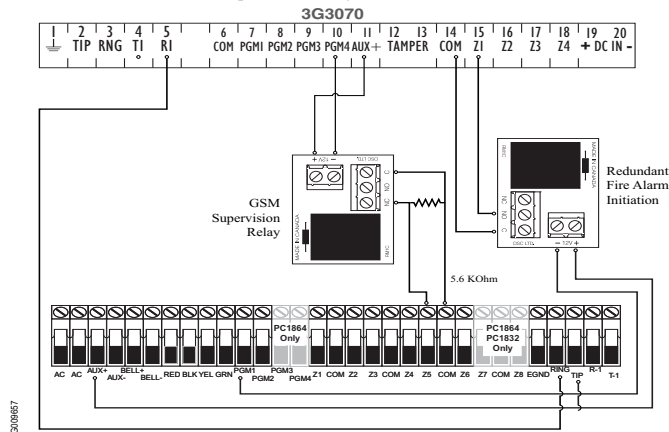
3G3070

1 2 TIP 3 RNG 4 TI 5 RI 6 COM 7 PGM1 8 PGM2 9 PGM3 10 PGM4 11 AUX + 12 TAMPER 13 14 COM 15 Z1 16 Z2 17 Z3 18 Z4 19 + DC IN 20 -

+ AZI -
NO
C
NC
RM1
MADE IN CANADA
GSM Supervision Relay

5.6 KOhm

RM1
MADE IN CANADA
NC
EN
C
DSC LTD.
- 12V +
Redundant Fire Alarm Initiation

PC1864 Only

PC1864 PC1832 Only

AC AC AUX+ AUX- BELL+ BELL- RED BLK YEL GRN PGM1 PGM2 PGM3 PGM4 Z1 COM Z2 Z3 COM Z4 Z5 COM Z6 Z7 COM Z8 EGND RING TIP R-1 T-1

3009657